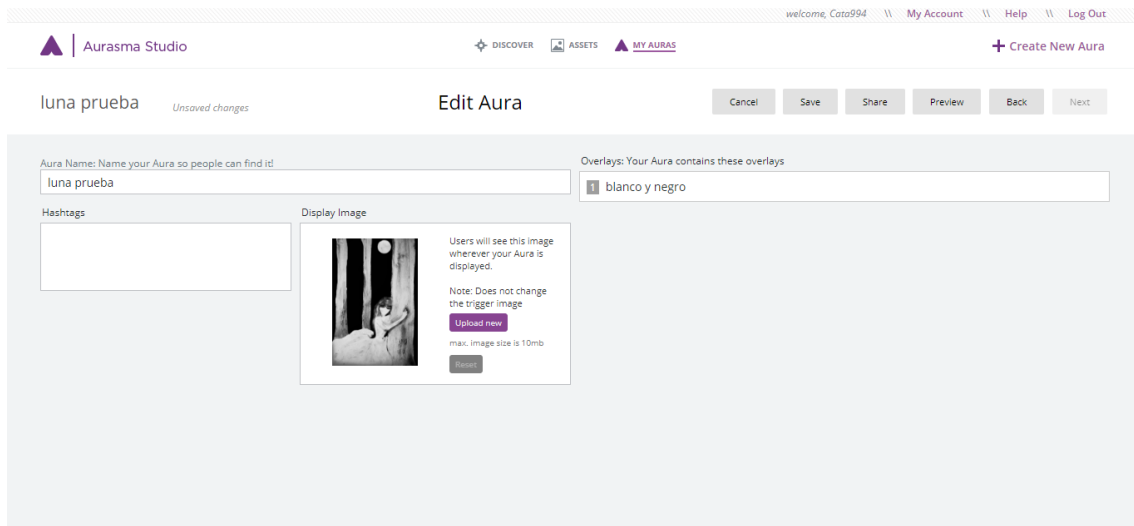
welcome, Cata994 \\ My Account \\ Help \\ Log Out

Aurasma Studio

DISCOVER ASSETS MY AURAS

+ Create New Aura

luna prueba Unsaved changes

Edit Aura

Cancel Save Share Preview Back Next

Aura Name: Name your Aura so people can find it!

luna prueba

Hashtags

Display Image

Users will see this image wherever your Aura is displayed.

Note: Does not change the trigger image

Upload new

max. image size is 10mb

Reset

Overlays: Your Aura contains these overlays

1 blanco y negro